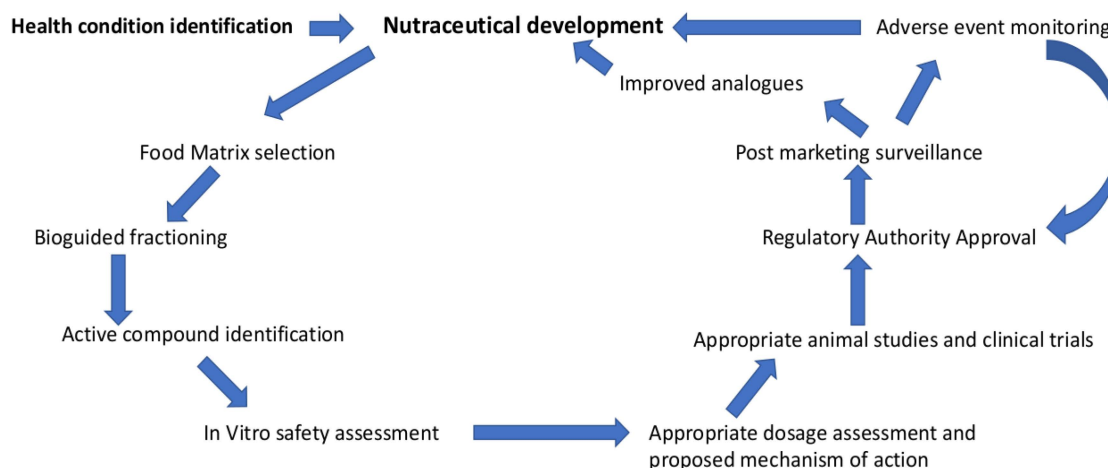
Health condition identification

Nutraceutical development

Adverse event monitoring

Improved analogues

Food Matrix selection

Post marketing surveillance

Bioguided fractioning

Regulatory Authority Approval

Active compound identification

Appropriate animal studies and clinical trials

In Vitro safety assessment

Appropriate dosage assessment and proposed mechanism of action